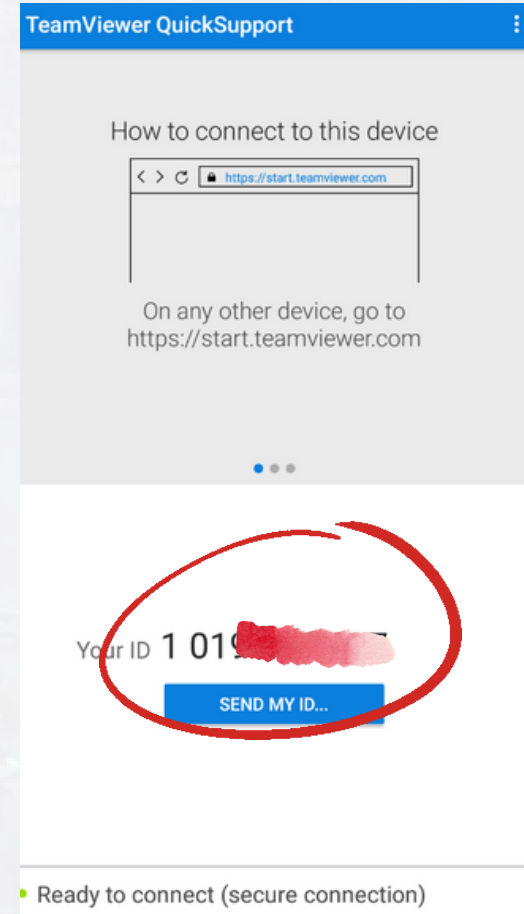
TeamViewer QuickSupport

How to connect to this device

https://start.teamviewer.com

On any other device, go to https://start.teamviewer.com

Your ID 1 01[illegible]

SEND MY ID...

Ready to connect (secure connection)